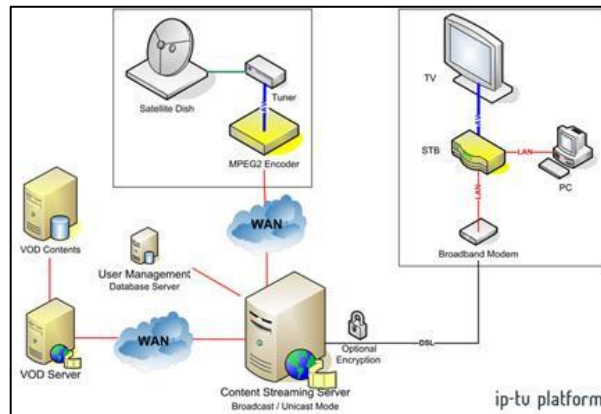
Satellite Dish

Tuner

MPEG2 Encoder

TV

STB

LAN

PC

LAN

Broadband Modem

VOD Contents

User Management
Database Server

WAN

WAN

VOD Server

Optional Encryption

DSL

Content Streaming Server
Broadcast / Unicast Mode

ip-tv platform